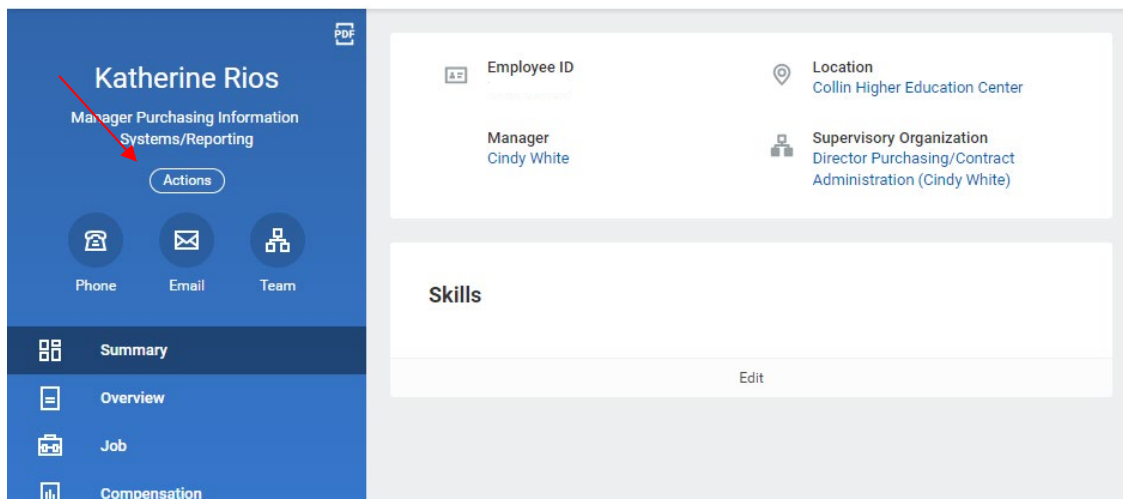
PDF

Katherine Rios

Manager Purchasing Information Systems/Reporting

Actions

Phone Email Team

Summary

Overview

Job

Compensation

Employee ID

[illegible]

Location
Collin Higher Education Center

Manager
Cindy White

Supervisory Organization
Director Purchasing/Contract Administration (Cindy White)

Skills

Edit